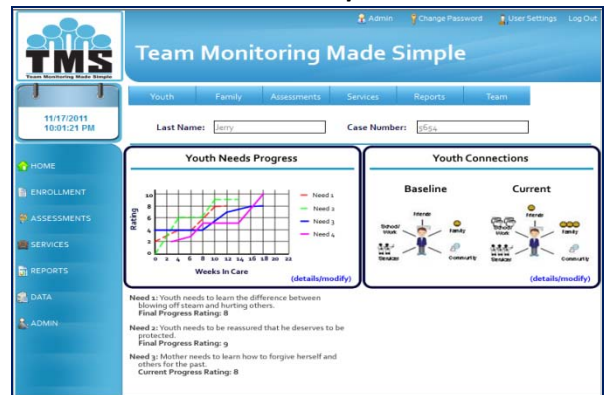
TMS
Team Monitoring Made Simple

Admin Change Password User Settings Log Out

Team Monitoring Made Simple

11/17/2011
10:01:21 PM

Youth Family Assessments Services Reports Team

Last Name: Jerry
Case Number: 5654

HOME
ENROLLMENT
ASSESSMENTS
SERVICES
REPORTS
DATA
ADMIN

Youth Needs Progress

Rating
10
8
6
4
2
0
0 2 4 6 8 10 12 14 16 18 20 22
Weeks In Care

Need 1
Need 2
Need 3
Need 4

(details/modify)

Youth Connections

Baseline

Friends
School/Work
Family
Services
Community

Current

Friends
School/Work
Family
Services
Community

(details/modify)

Need 1: Youth needs to learn the difference between blowing off steam and hurting others.
Final Progress Rating: 8

Need 2: Youth needs to be reassured that he deserves to be protected.
Final Progress Rating: 9

Need 3: Mother needs to learn how to forgive herself and others for the past.
Current Progress Rating: 8